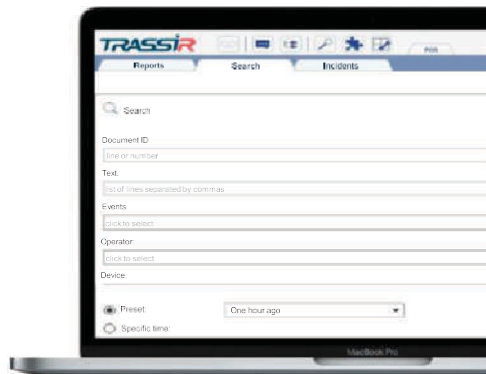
TRASSIR

POS

Reports

Search

Incidents

Search

Document ID

line or number

Text

list of lines separated by commas

Events

click to select

Operator

click to select

Device

Preset:

One hour ago

Specific time:

MacBook Pro